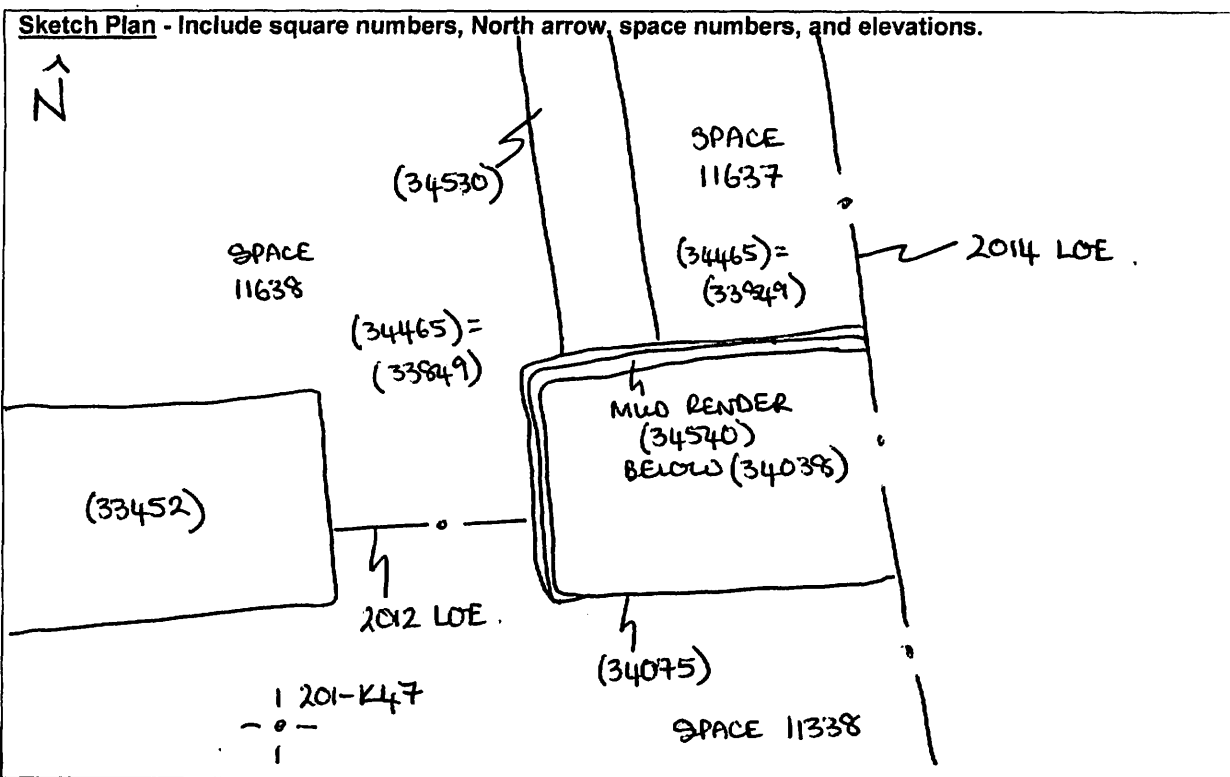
Sketch Plan - Include square numbers, North arrow, space numbers, and elevations.

$\hat{N}$

(34530)

SPACE 11637

SPACE 11638

(34465)= (33949)

2014 LOE.

(34465)= (33849)

MUD RENDER (34540) BELOW (34038)

(33452)

2012 LOE.

(34075)

201-K47

SPACE 11338